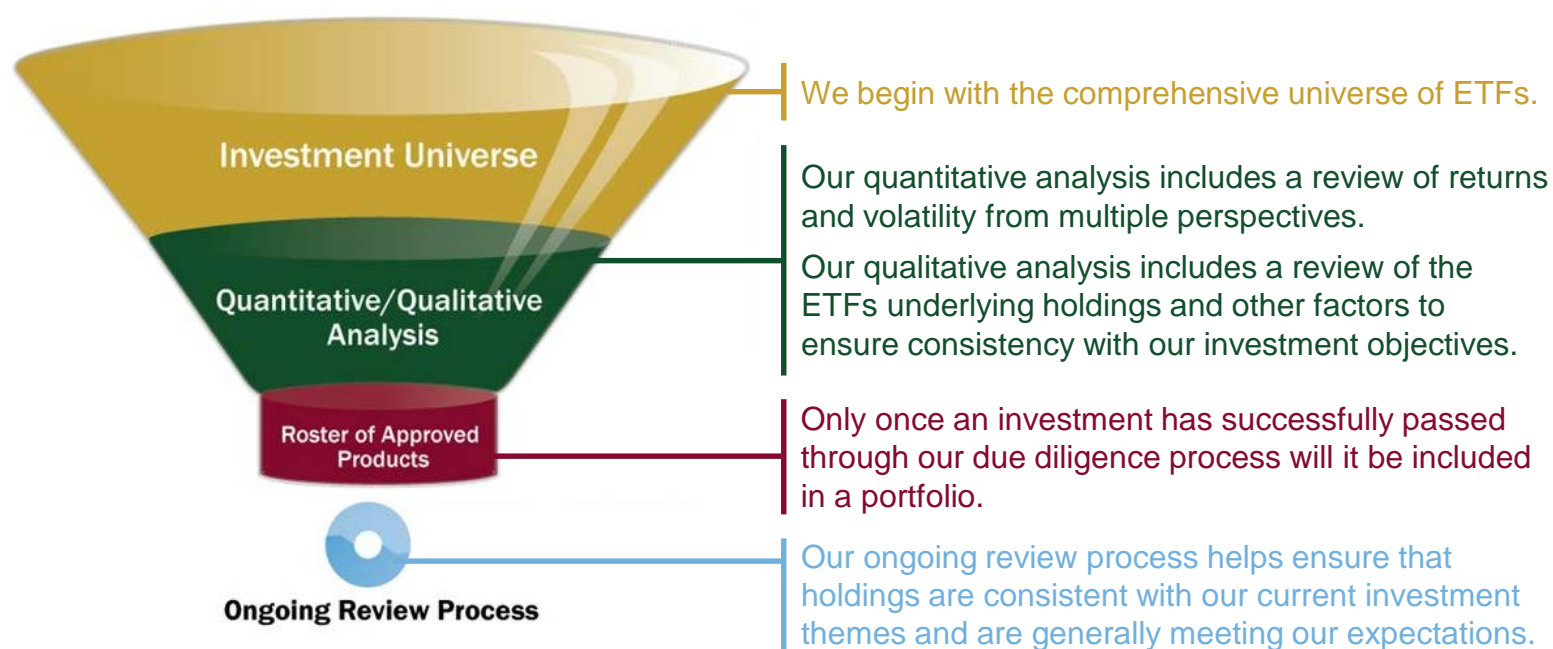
Investment Universe

Quantitative/Qualitative Analysis

Roster of Approved Products

Ongoing Review Process

We begin with the comprehensive universe of ETFs.

Our quantitative analysis includes a review of returns and volatility from multiple perspectives.

Our qualitative analysis includes a review of the ETFs underlying holdings and other factors to ensure consistency with our investment objectives.

Only once an investment has successfully passed through our due diligence process will it be included in a portfolio.

Our ongoing review process helps ensure that holdings are consistent with our current investment themes and are generally meeting our expectations.